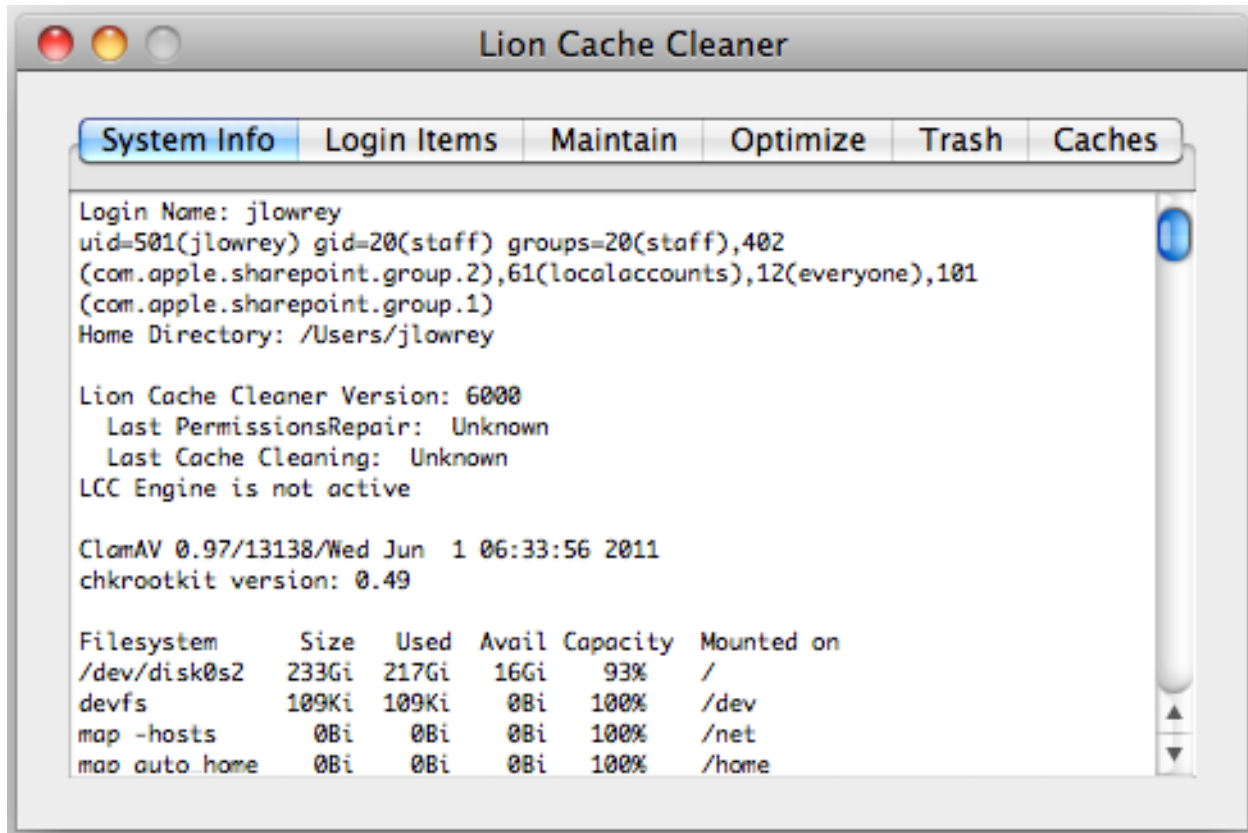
Lion Cache Cleaner

System Info | Login Items | Maintain | Optimize | Trash | Caches

Login Name: jlowrey
uid=501(jlowrey) gid=20(staff) groups=20(staff),402 (com.apple.sharepoint.group.2),61(localaccounts),12(everyone),101 (com.apple.sharepoint.group.1)
Home Directory: /Users/jlowrey

Lion Cache Cleaner Version: 6000
Last PermissionsRepair: Unknown
Last Cache Cleaning: Unknown
LCC Engine is not active

ClamAV 0.97/13138/Wed Jun 1 06:33:56 2011
chkrootkit version: 0.49

| Filesystem | Size | Used | Avail | Capacity | Mounted on |
|---|---|---|---|---|---|
| /dev/disk0s2 | 233Gi | 217Gi | 16Gi | 93% | / |
| devfs | 109Ki | 109Ki | 0Bi | 100% | /dev |
| map -hosts | 0Bi | 0Bi | 0Bi | 100% | /net |
| map auto home | 0Bi | 0Bi | 0Bi | 100% | /home |